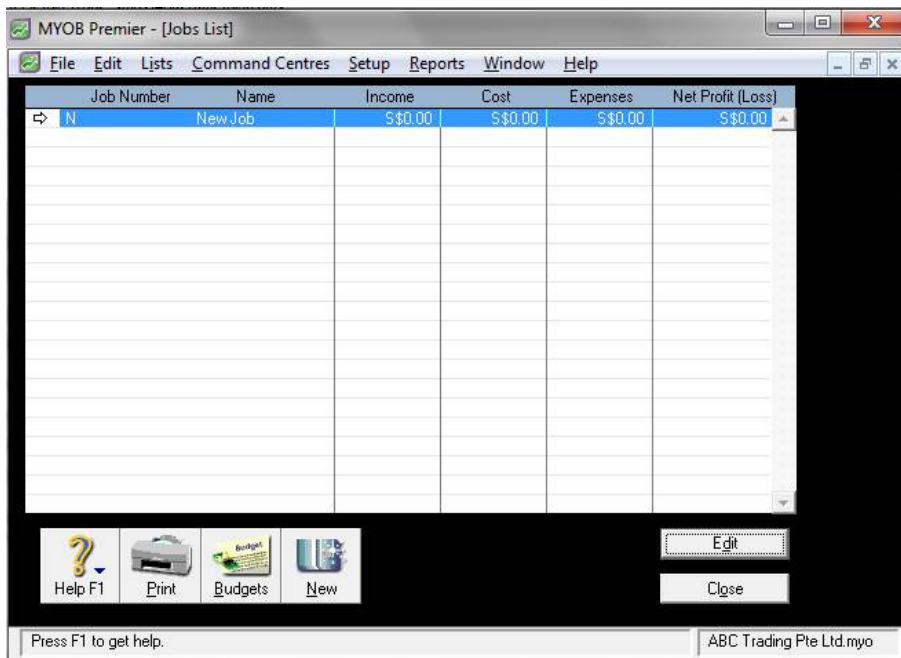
MYOB Premier - [Jobs List]

File Edit Lists Command Centres Setup Reports Window Help

| Job Number | Name | Income | Cost | Expenses | Net Profit (Loss) |
|---|---|---|---|---|---|
| N | New Job | S$0.00 | S$0.00 | S$0.00 | S$0.00 |

Help F1 Print Budgets New

Edit

Close

Press F1 to get help.

ABC Trading Pte Ltd.myo